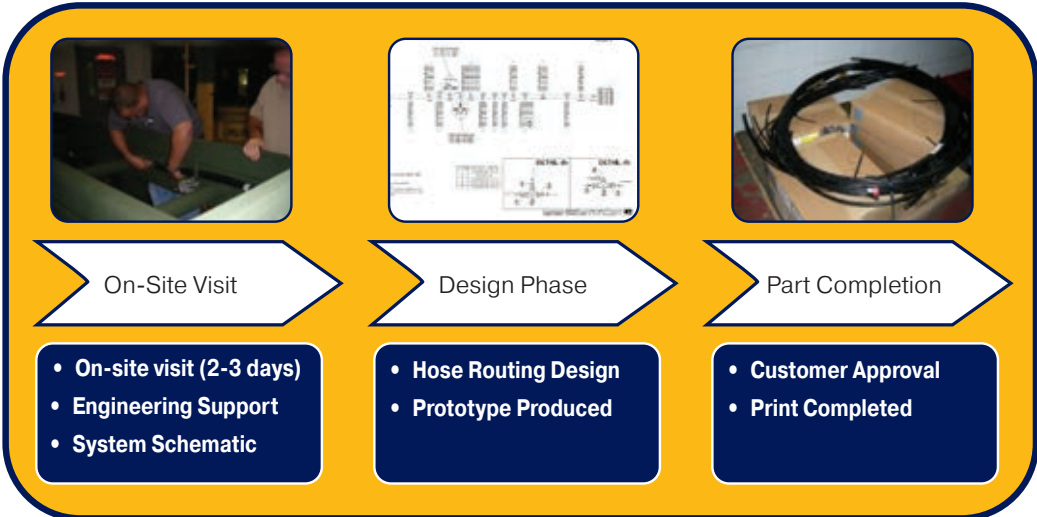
DETAIL A

DETAIL B

On-Site Visit

Design Phase

Part Completion

- On-site visit (2-3 days)
- Engineering Support
- System Schematic

- Hose Routing Design
- Prototype Produced

- Customer Approval
- Print Completed